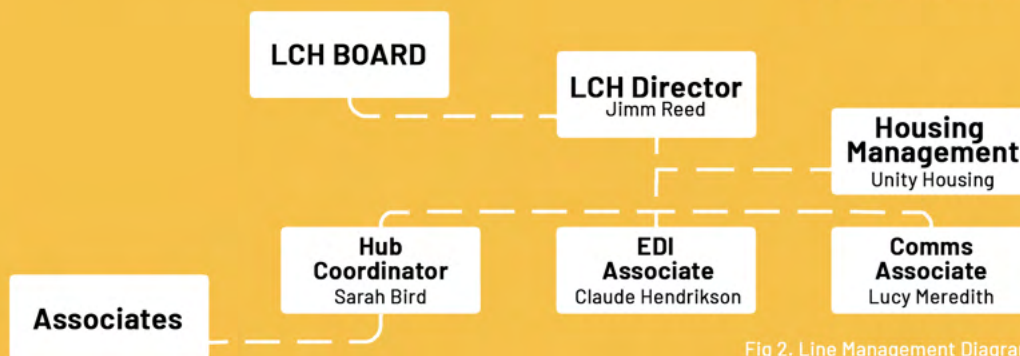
LCH BOARD

LCH Director
Jimm Reed

Housing Management
Unity Housing

Hub Coordinator
Sarah Bird

EDI Associate
Claude Hendrikson

Comms Associate
Lucy Meredith

Associates

Fig 2. Line Management Diagra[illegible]